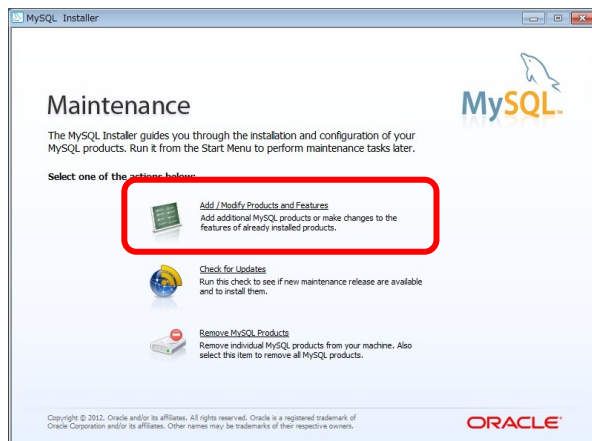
MySQL Installer

Maintenance

MySQL

The MySQL Installer guides you through the installation and configuration of your MySQL products. Run it from the Start Menu to perform maintenance tasks later.

Select one of the actions below:

Add / Modify Products and Features
Add additional MySQL products or make changes to the features of already installed products.

Check for Updates
Run this check to see if new maintenance release are available and to install them.

Remove MySQL Products
Remove individual MySQL products from your machine. Also select this item to remove all MySQL products.

Copyright © 2012, Oracle and/or its affiliates. All rights reserved. Oracle is a registered trademark of Oracle Corporation and/or its affiliates. Other names may be trademarks of their respective owners.

ORACLE